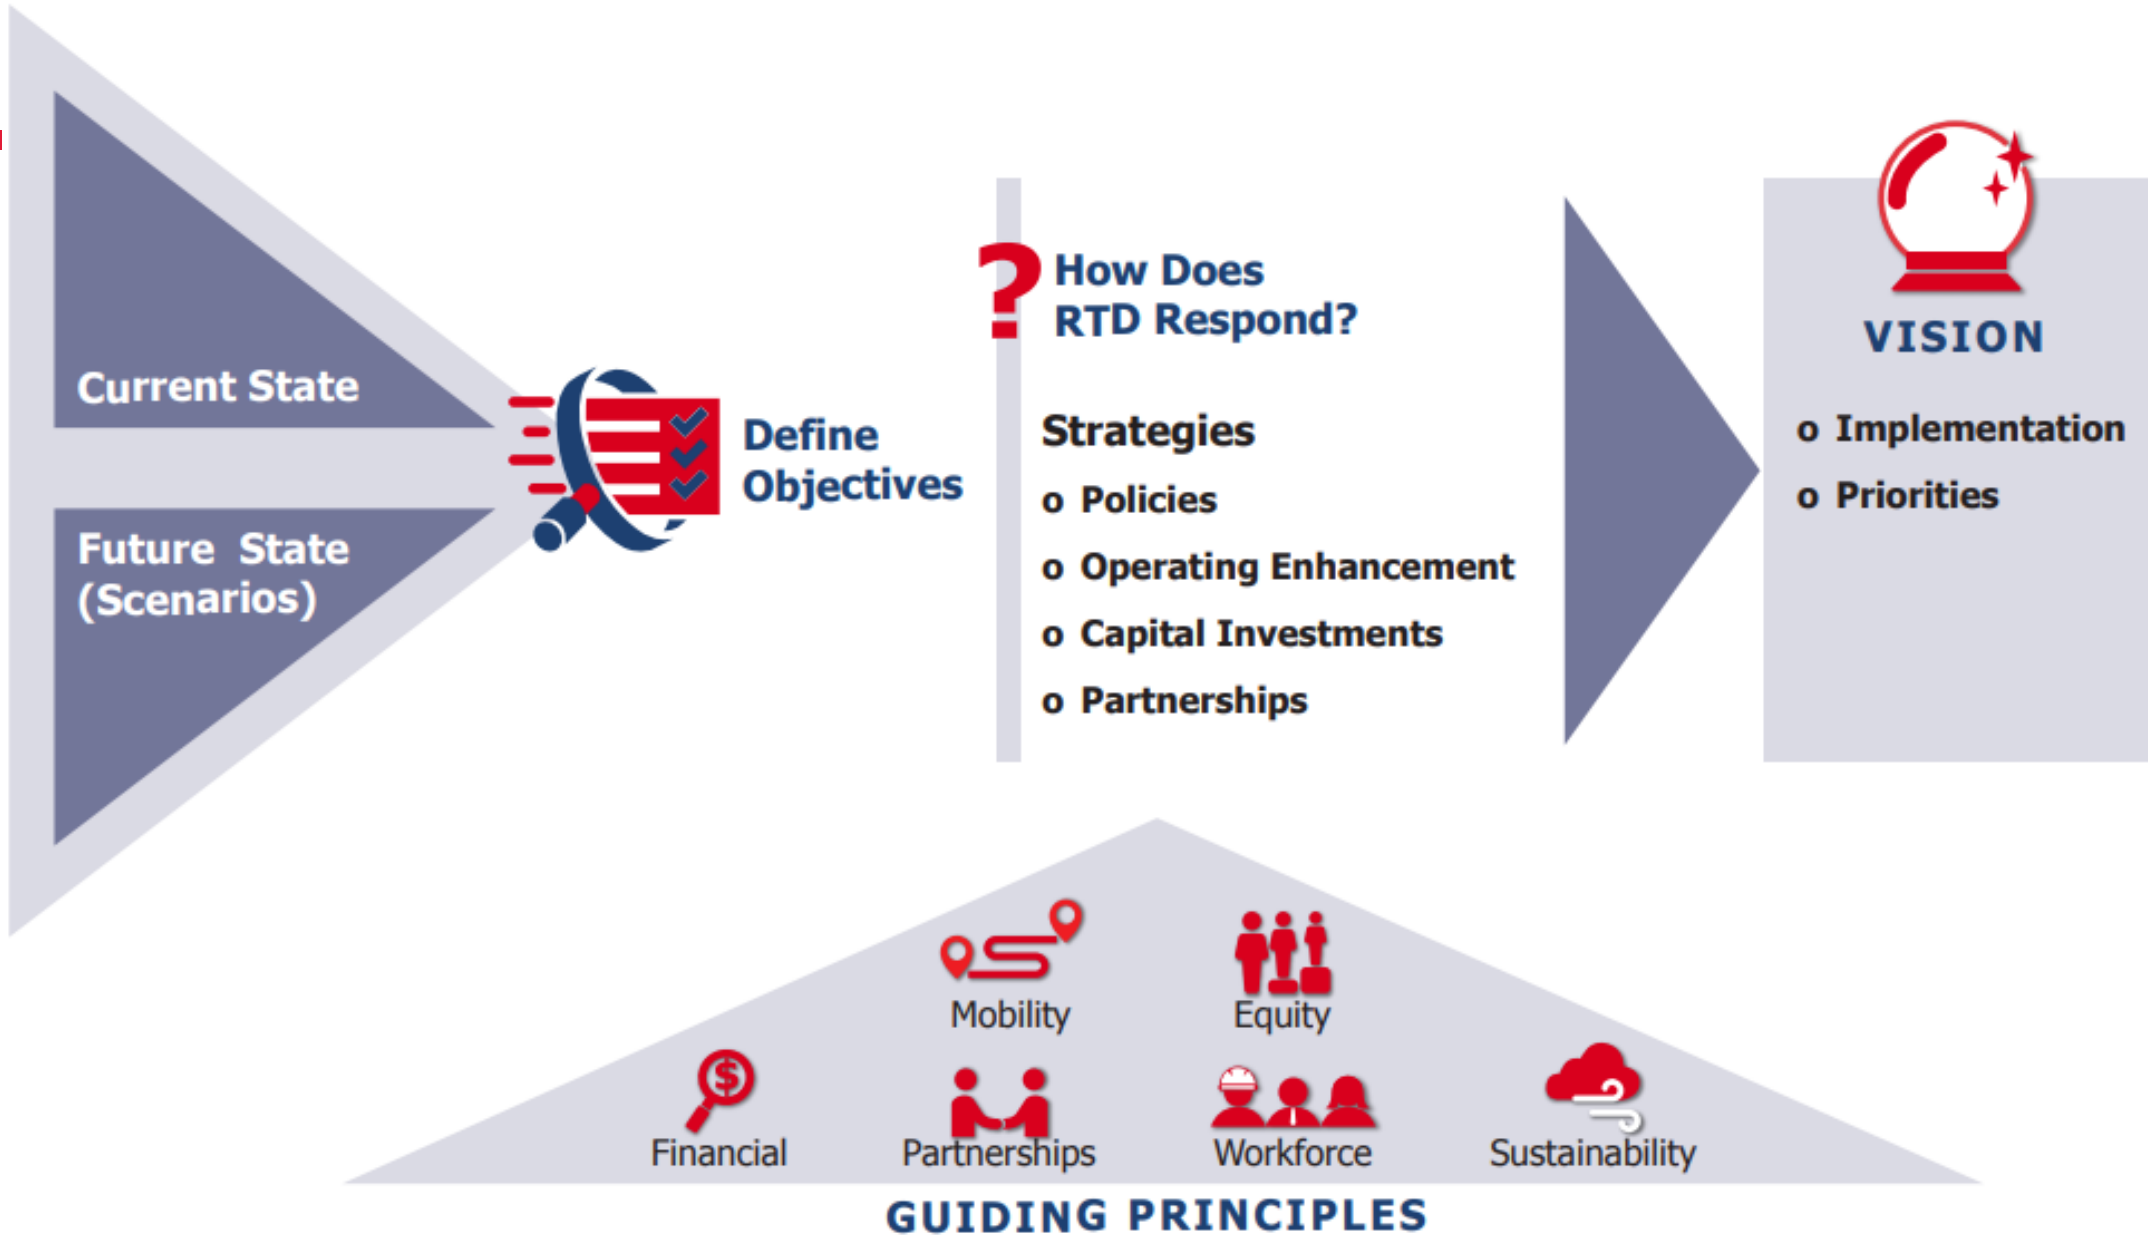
Current State

Future State (Scenarios)

Define Objectives

? How Does RTD Respond?

Strategies

o Policies

o Operating Enhancement

o Capital Investments

o Partnerships

VISION

o Implementation

o Priorities

Mobility

Equity

Financial

Partnerships

Workforce

Sustainability

GUIDING PRINCIPLES